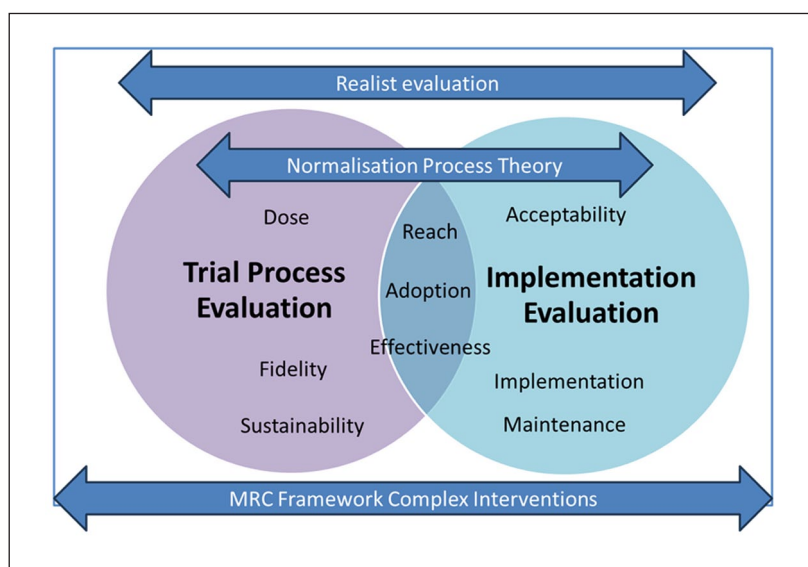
Realist evaluation

Normalisation Process Theory

Dose

Trial Process Evaluation

Fidelity

Sustainability

Reach

Adoption

Effectiveness

Acceptability

Implementation Evaluation

Implementation

Maintenance

MRC Framework Complex Interventions